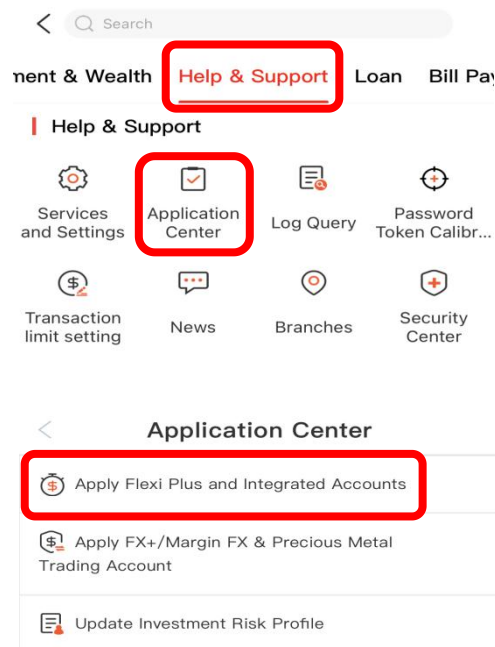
Search

nent & Wealth Help & Support Loan Bill Pay

Help & Support

Services and Settings
Application Center
Log Query
Password Token Calibr...
Transaction limit setting
News
Branches
Security Center

Application Center

Apply Flexi Plus and Integrated Accounts

Apply FX+/Margin FX & Precious Metal Trading Account

Update Investment Risk Profile